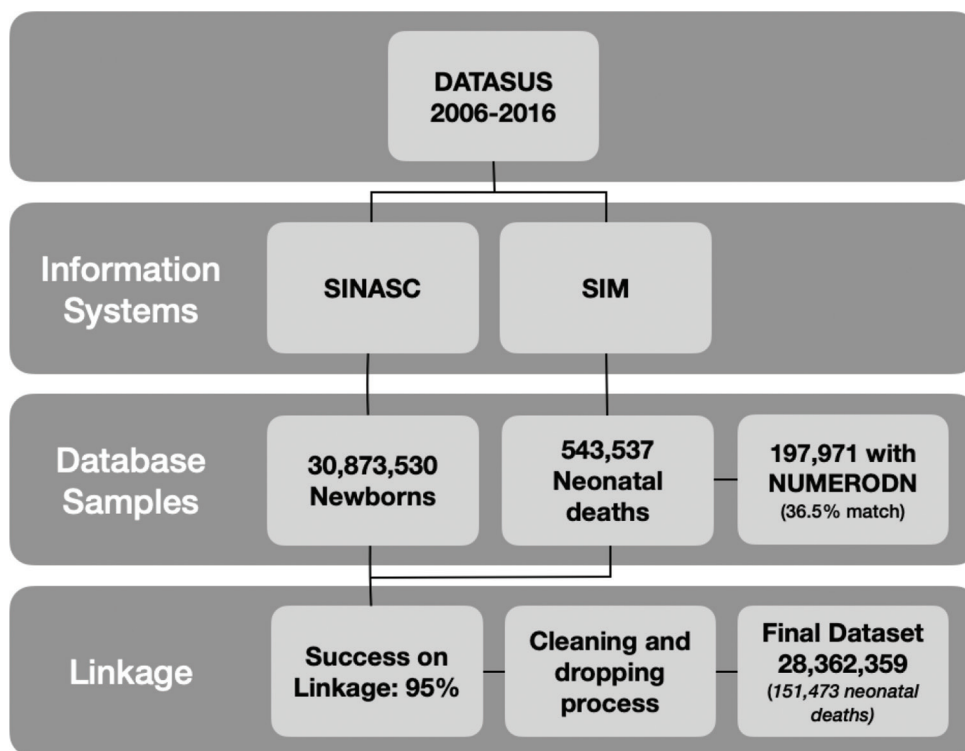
DATASUS
2006-2016

Information Systems

SINASC

SIM

Database Samples

30,873,530 Newborns

543,537 Neonatal deaths

197,971 with NUMERODN
(36.5% match)

Linkage

Success on Linkage: 95%

Cleaning and dropping process

Final Dataset
28,362,359
(151,473 neonatal deaths)